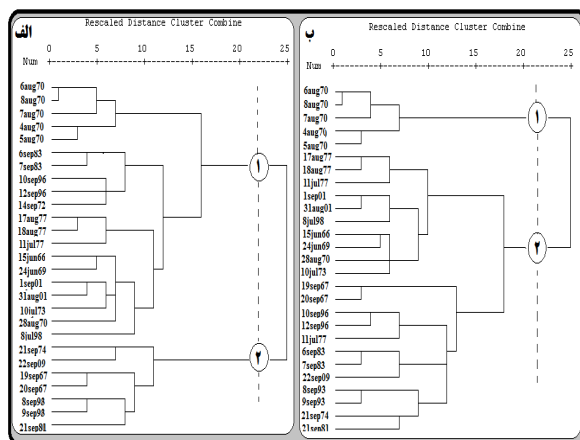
الف

Rescaled Distance Cluster Combine

0 5 10 15 20 25

Num

6aug70
8aug70
7aug70
4aug70
5aug70
6sep83
7sep83
10sep96
12sep96
14sep72
17aug77
18aug77
11jul77
15jun66
24jun69
1sep01
31aug01
10jul73
28aug70
8jul98
21sep74
22sep09
19sep67
20sep67
8sep98
9sep98
21sep81

۱
۲

ب

Rescaled Distance Cluster Combine

0 5 10 15 20 25

Num

6aug70
8aug70
7aug70
4aug70
5aug70
17aug77
18aug77
11jul77
1sep01
31aug01
8jul98
15jun66
24jun69
28aug70
10jul73
19sep67
20sep67
10sep96
12sep96
11jul77
6sep83
7sep83
22sep09
8sep93
9sep93
21sep74
21sep81

۱
۲